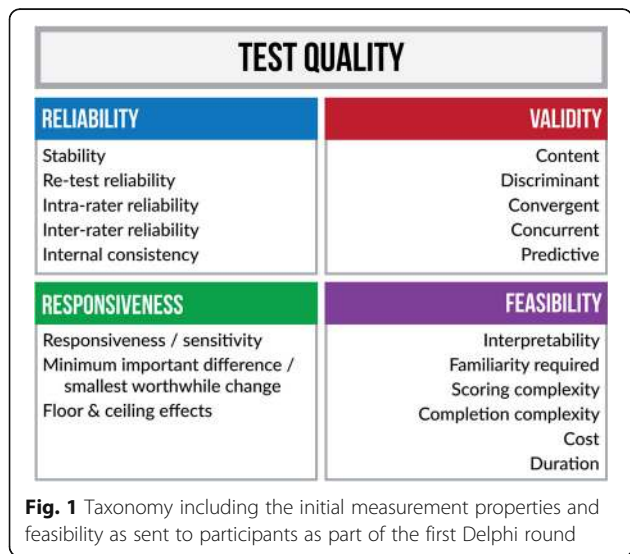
TEST QUALITY

RELIABILITY

Stability
Re-test reliability
Intra-rater reliability
Inter-rater reliability
Internal consistency

VALIDITY

Content
Discriminant
Convergent
Concurrent
Predictive

RESPONSIVENESS

Responsiveness / sensitivity
Minimum important difference / smallest worthwhile change
Floor & ceiling effects

FEASIBILITY

Interpretability
Familiarity required
Scoring complexity
Completion complexity
Cost
Duration

Fig. 1 Taxonomy including the initial measurement properties and feasibility as sent to participants as part of the first Delphi round